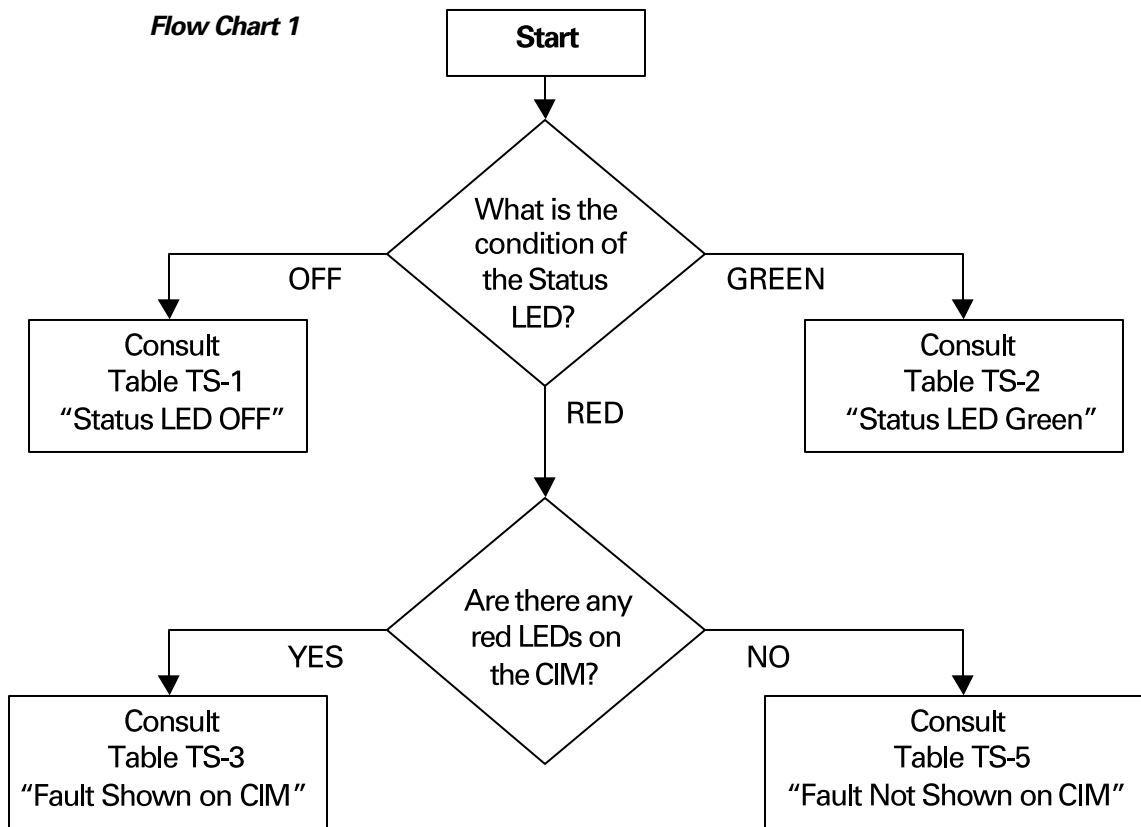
Flow Chart 1

Start

What is the condition of the Status LED?

OFF

GREEN

Consult Table TS-1 “Status LED OFF”

Consult Table TS-2 “Status LED Green”

RED

Are there any red LEDs on the CIM?

YES

NO

Consult Table TS-3 “Fault Shown on CIM”

Consult Table TS-5 “Fault Not Shown on CIM”